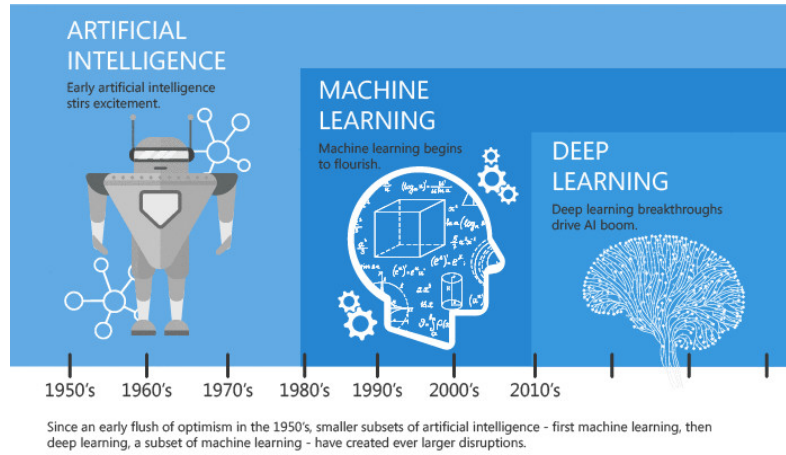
ARTIFICIAL INTELLIGENCE

Early artificial intelligence stirs excitement.

MACHINE LEARNING

Machine learning begins to flourish.

DEEP LEARNING

Deep learning breakthroughs drive AI boom.

1950's 1960's 1970's 1980's 1990's 2000's 2010's

Since an early flush of optimism in the 1950's, smaller subsets of artificial intelligence - first machine learning, then deep learning, a subset of machine learning - have created ever larger disruptions.